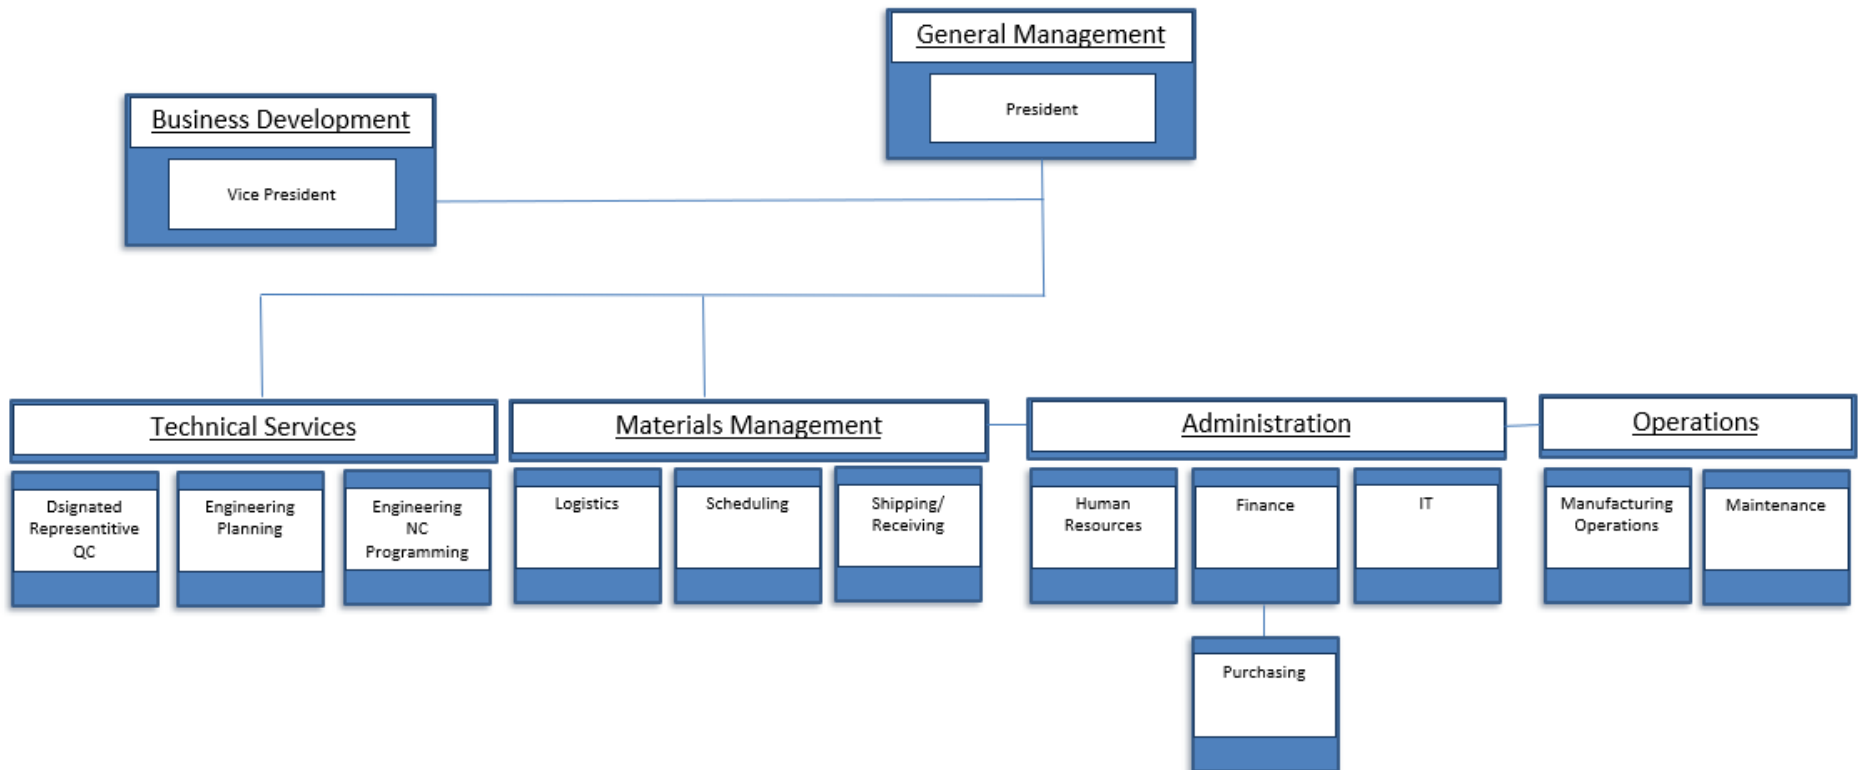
General Management

President

Business Development

Vice President

Technical Services

Dsignated Representitive QC

Engineering Planning

Engineering NC Programming

Materials Management

Logistics

Scheduling

Shipping/ Receiving

Administration

Human Resources

Finance

IT

Purchasing

Operations

Manufacturing Operations

Maintenance